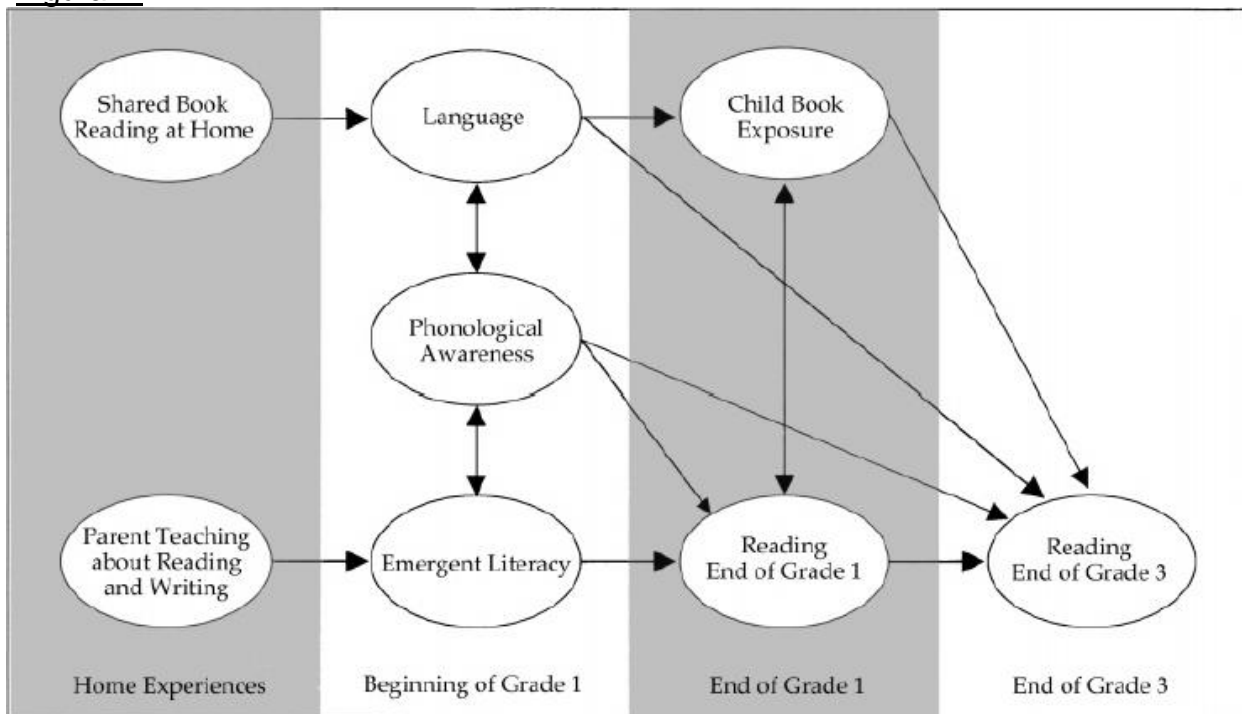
Shared Book Reading at Home

Language

Child Book Exposure

Phonological Awareness

Parent Teaching about Reading and Writing

Emergent Literacy

Reading End of Grade 1

Reading End of Grade 3

Home Experiences

Beginning of Grade 1

End of Grade 1

End of Grade 3